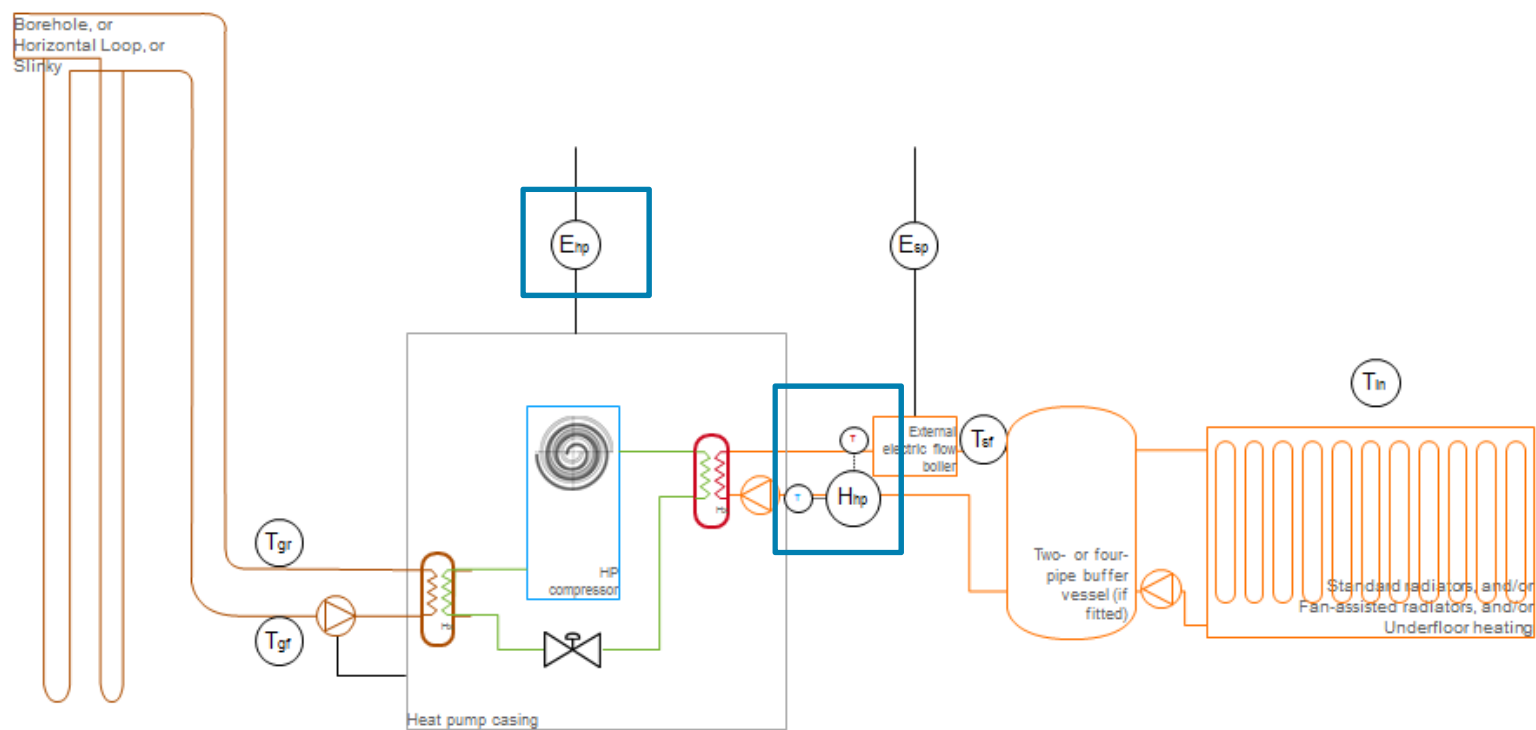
Borehole, or Horizontal Loop, or Slinky

$E_{hp}$

$E_{sp}$

$T_{in}$

External electric flow boiler

$T_{sf}$

T

T

$H_{hp}$

$T_{gr}$

HP compressor

Two- or four-pipe buffer vessel (if fitted)

Standard radiators, and/or Fan-assisted radiators, and/or Underfloor heating

$T_{gf}$

Heat pump casing